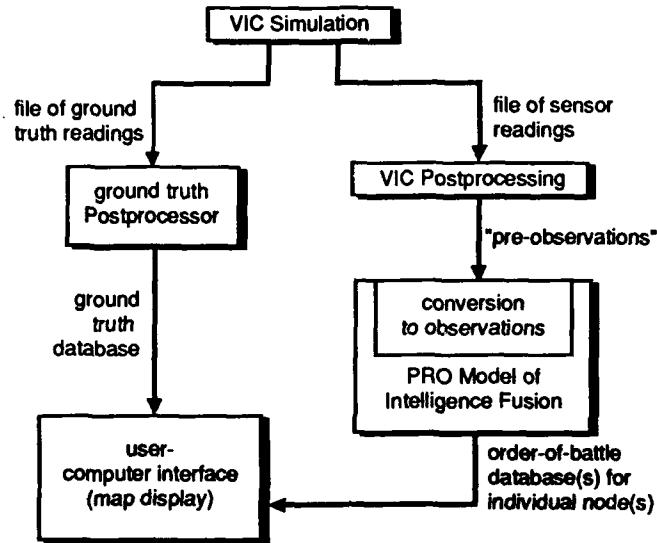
VIC Simulation

file of ground truth readings

file of sensor readings

ground truth Postprocessor

VIC Postprocessing

"pre-observations"

ground truth database

conversion to observations

PRO Model of Intelligence Fusion

user-computer interface (map display)

order-of-battle database(s) for individual node(s)